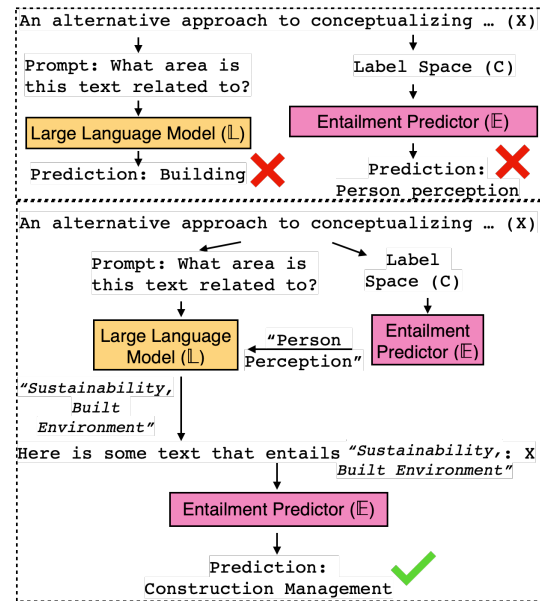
An alternative approach to conceptualizing … (X)

Prompt: What area is this text related to?

Label Space (C)

Large Language Model ($\mathbb{L}$)

Entailment Predictor ($\mathbb{E}$)

Prediction: Building

Prediction: Person perception

An alternative approach to conceptualizing … (X)

Prompt: What area is this text related to?

Label Space (C)

Large Language Model ($\mathbb{L}$)

"Person Perception"

Entailment Predictor ($\mathbb{E}$)

"Sustainability, Built Environment"

Here is some text that entails "Sustainability,: X Built Environment"

Entailment Predictor ($\mathbb{E}$)

Prediction: Construction Management